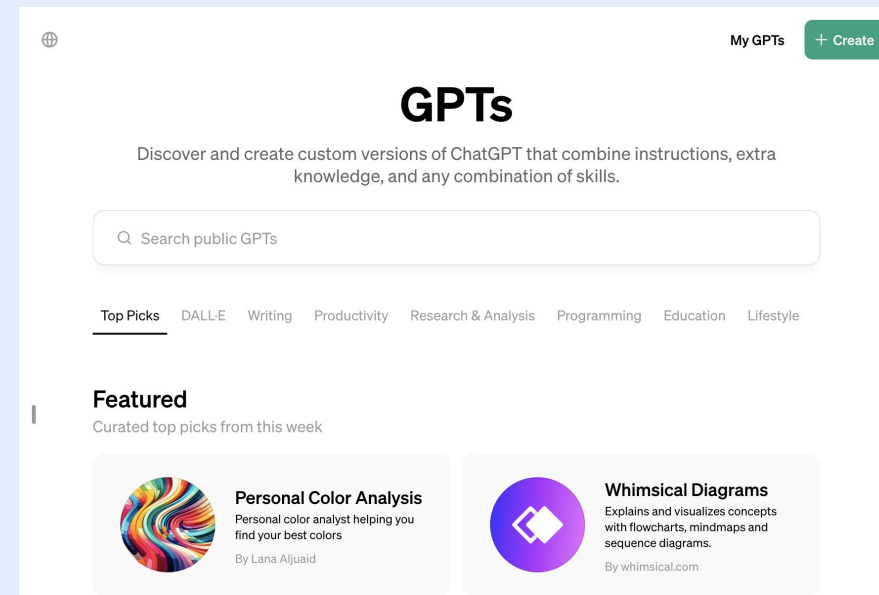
My GPTs

+ Create

GPTs

Discover and create custom versions of ChatGPT that combine instructions, extra knowledge, and any combination of skills.

Search public GPTs

Top Picks DALL·E Writing Productivity Research & Analysis Programming Education Lifestyle

Featured

Curated top picks from this week

Personal Color Analysis

Personal color analyst helping you find your best colors

By Lana Aljuaid

Whimsical Diagrams

Explains and visualizes concepts with flowcharts, mindmaps and sequence diagrams.

By whimsical.com